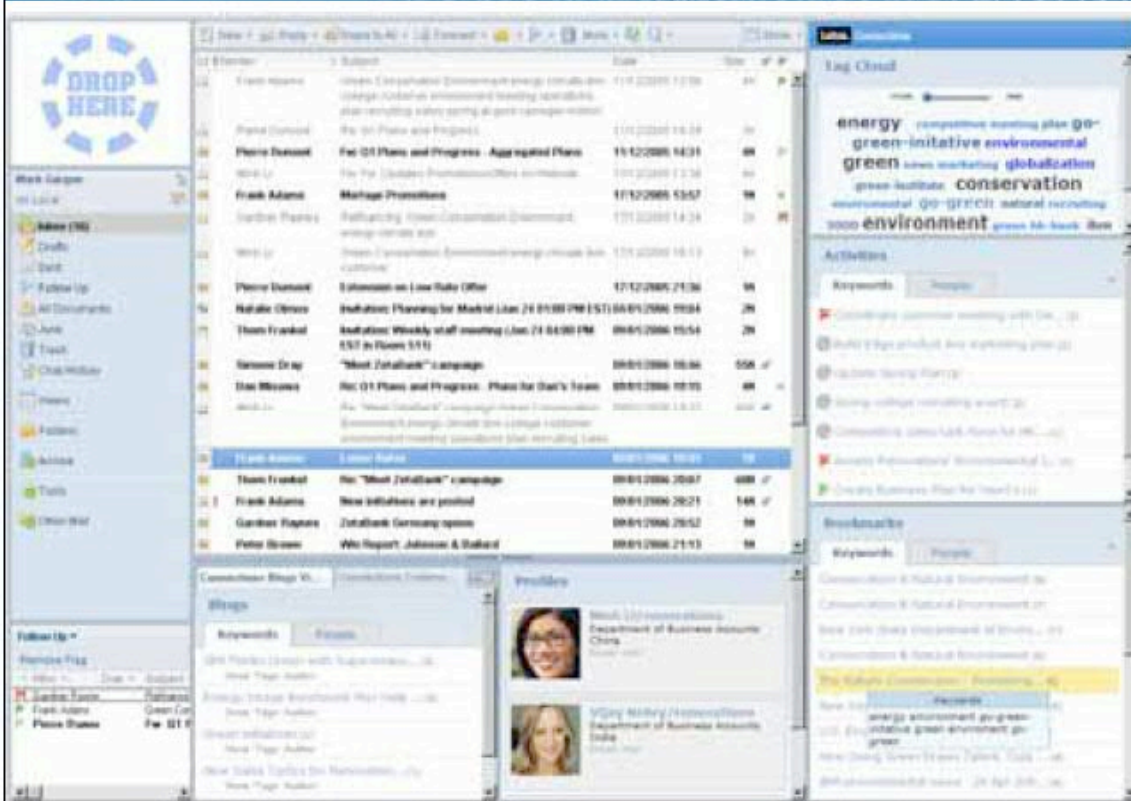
DROP HERE

Mark Gasper

Inbox (16)
Drafts
Sent
Follow Up
All Documents
Junk
Trash
Chat History
Views
Folders
Archive
Tools
Other Mail

Follow Up
Remove Flag
Gardner Ramm
Frank Adams
Pierre Dumont

New | Reply | Reply to All | Forward | More

Frank Adams | Green Conservation Environment energy climate | 11/12/2005 12:06
Pierre Dumont | Re: Q1 Plans and Progress | 11/12/2005 14:28
Pierre Dumont | Fw: Q1 Plans and Progress - Aggregated Plans | 11/12/2005 14:31
Frank Adams | Mortage Promotions | 17/12/2005 13:57
Pierre Dumont | Extension on Low Rate Offer | 17/12/2005 21:36
Natalie Olmos | Invitation: Planning for Madrid | 05/01/2006 19:04
Thom Frankel | Invitation: Weekly staff meeting | 09/01/2006 15:54
Simone Dray | "Meet ZetaBank" campaign | 09/01/2006 18:06
Dan Misawa | Re: Q1 Plans and Progress - Plans for Dan's Team | 09/01/2006 18:15
Frank Adams | Loan Rates | 09/01/2006
Thom Frankel | Re: "Meet ZetaBank" campaign | 09/01/2006 20:07
Frank Adams | New initiatives are posted | 09/01/2006 20:21
Gardner Rapers | ZetaBank Germany opens | 09/01/2006 20:52
Peter Brown | Win Report: Johnson & Ballard | 09/01/2006 21:13

Connections

Tag Cloud
energy green-initative environmental green globalization conservation go-green environment

Activities
Keywords | People

Bookmarks
Keywords | People
Conservation & Natural Environment
New York State Department of Environment
Keywords
energy environment go-green initative green environment go-green

Connections Blogs | Connections Profiles
Blogs
Keywords | People

Profiles
Department of Business Accounts
China
Department of Business Accounts
India